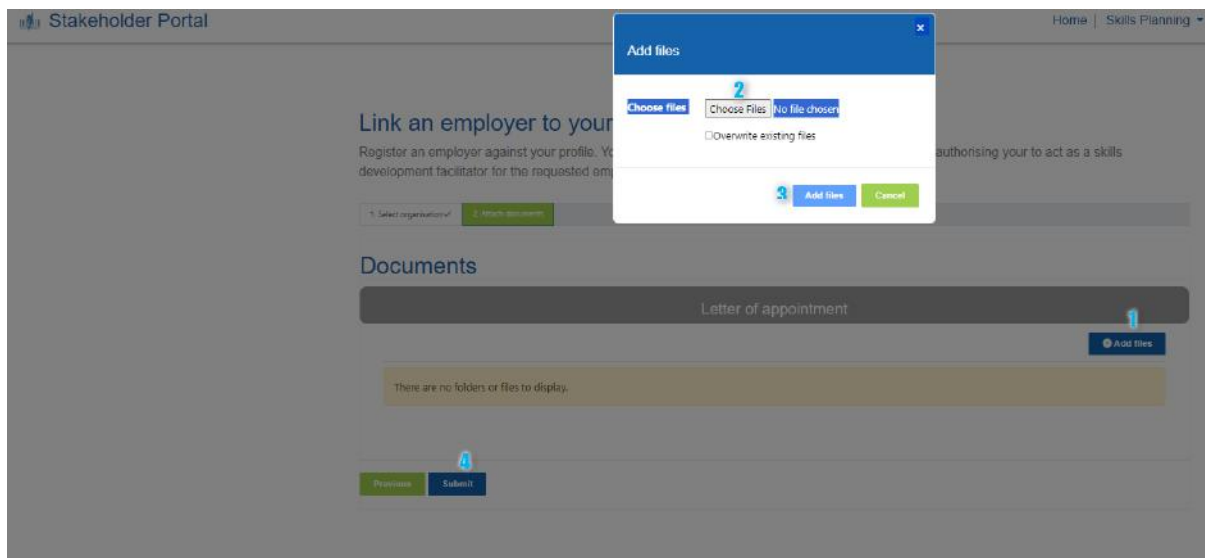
Stakeholder Portal

Home | Skills Planning

Add files

×

Choose files

2

Choose Files No file chosen

Overwrite existing files

3 Add files Cancel

Link an employer to your

Register an employer against your profile. Yo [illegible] authorising your to act as a skills development facilitator for the requested emp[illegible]

1. Select organisation ✓ 2. Attach documents

Documents

Letter of appointment

1

Add files

There are no folders or files to display.

4

Previous Submit